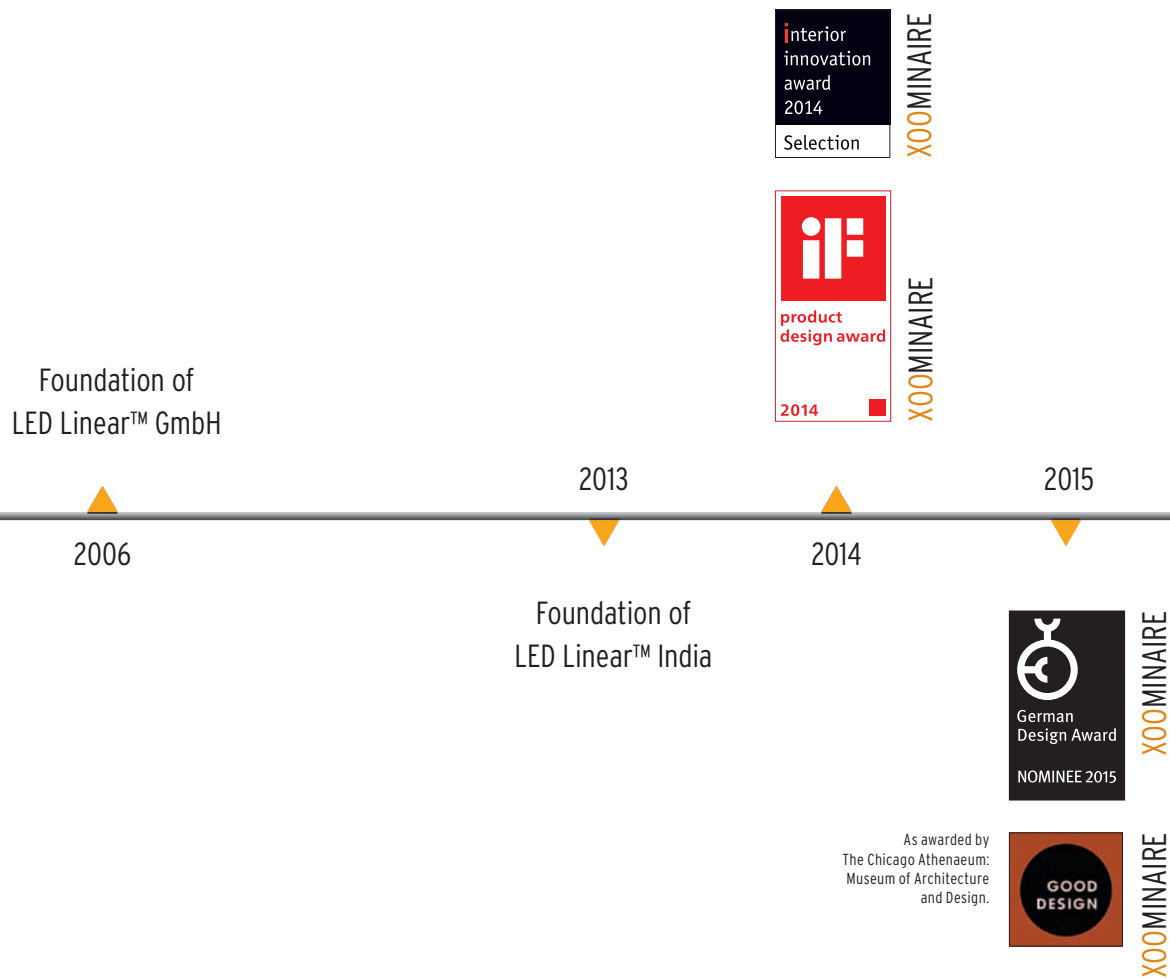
interior innovation award 2014

Selection

XOOMINAIRE

iF

product design award

2014

XOOMINAIRE

Foundation of LED Linear™ GmbH

2013

2015

2006

2014

Foundation of LED Linear™ India

German Design Award

NOMINEE 2015

XOOMINAIRE

As awarded by The Chicago Athenaeum: Museum of Architecture and Design.

GOOD DESIGN

XOOMINAIRE